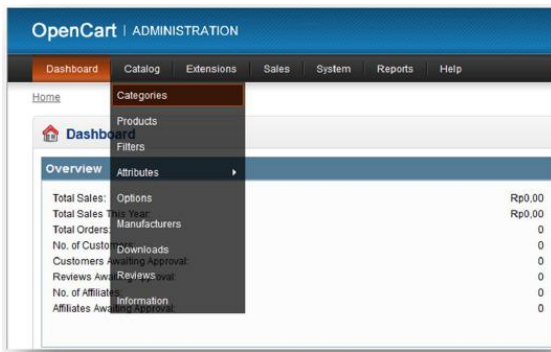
OpenCart | ADMINISTRATION

Dashboard Catalog Extensions Sales System Reports Help

Home

Categories
Products
Filters
Attributes
Options
Manufacturers
Downloads
Reviews
Information

Dashboard

Overview

| | |
|---|---|
| Total Sales: | Rp0,00 |
| Total Sales This Year: | Rp0,00 |
| Total Orders: | 0 |
| No. of Customers: | 0 |
| Customers Awaiting Approval: | 0 |
| Reviews Awaiting Approval: | 0 |
| No. of Affiliates: | 0 |
| Affiliates Awaiting Approval: | 0 |